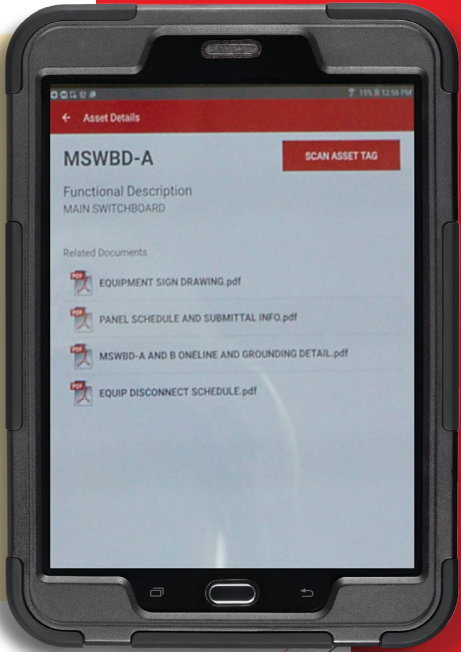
11% 12:56 PM

← Asset Details

MSWBD-A

SCAN ASSET TAG

Functional Description
MAIN SWITCHBOARD

Related Documents

PDF EQUIPMENT SIGN DRAWING.pdf

PDF PANEL SCHEDULE AND SUBMITTAL INFO.pdf

PDF MSWBD-A AND B ONELINE AND GROUNDING DETAIL.pdf

PDF EQUIP DISCONNECT SCHEDULE.pdf